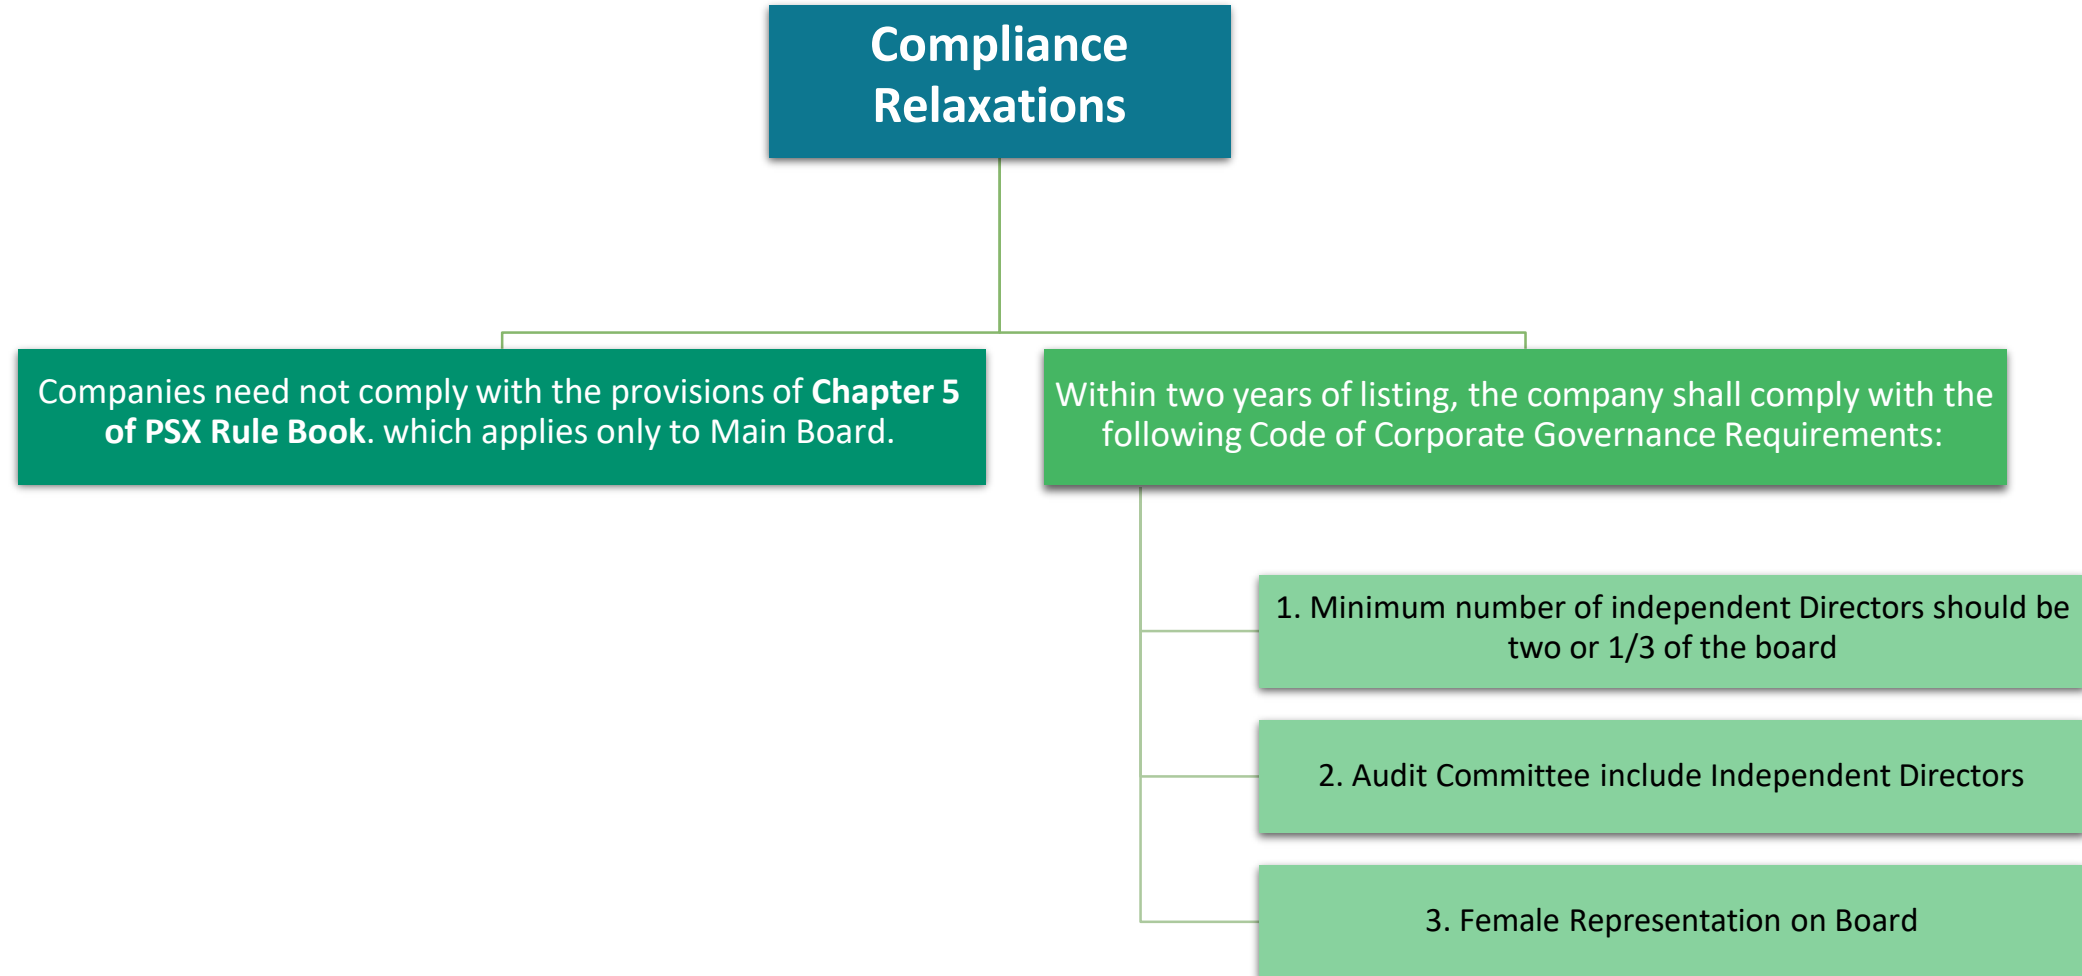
Compliance Relaxations

Companies need not comply with the provisions of **Chapter 5 of PSX Rule Book**. which applies only to Main Board.

Within two years of listing, the company shall comply with the following Code of Corporate Governance Requirements:

1. Minimum number of independent Directors should be two or 1/3 of the board

2. Audit Committee include Independent Directors

3. Female Representation on Board